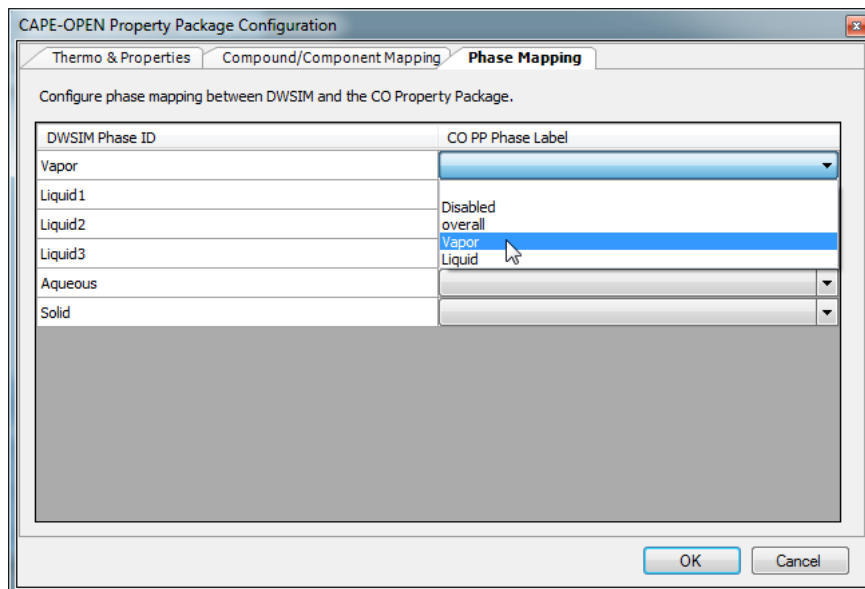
CAPE-OPEN Property Package Configuration

Thermo & Properties | Compound/Component Mapping | Phase Mapping

Configure phase mapping between DWSIM and the CO Property Package.

| DWSIM Phase ID | CO PP Phase Label |
|---|---|
| Vapor | |
| Liquid1 | |
| Liquid2 | |
| Liquid3 | |
| Aqueous | |
| Solid | |

Disabled
overall
Vapor
Liquid

OK
Cancel